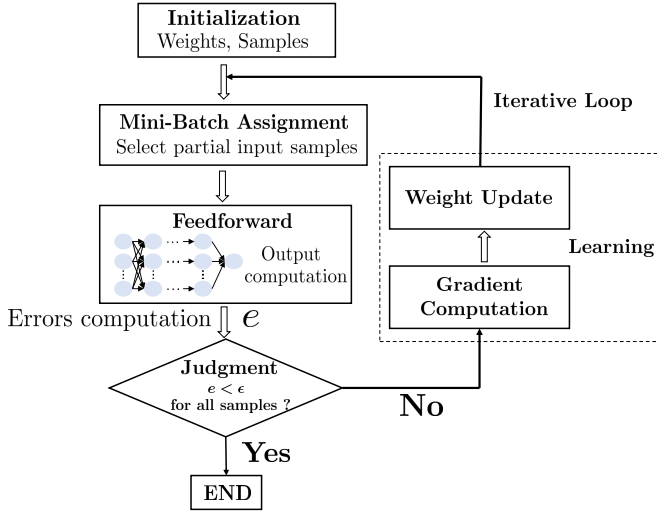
Initialization
Weights, Samples

Iterative Loop

Mini-Batch Assignment
Select partial input samples

Weight Update

Feedforward
Output computation

Learning

Gradient Computation

Errors computation $e$

Judgment
$e < \epsilon$
for all samples ?

No

Yes

END